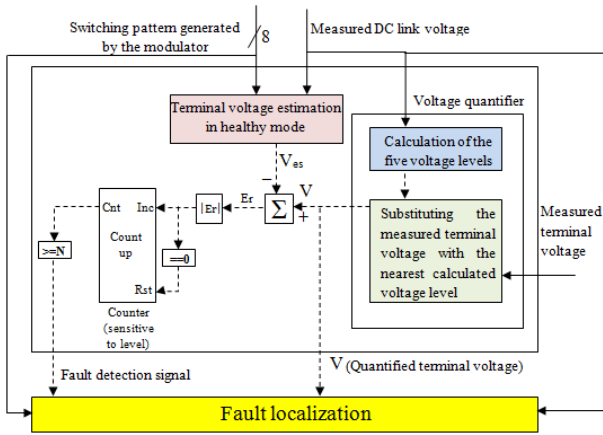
Switching pattern generated by the modulator

8

Measured DC link voltage

Voltage quantifier

Terminal voltage estimation in healthy mode

Calculation of the five voltage levels

$V_{es}$

−

$\Sigma$

+

V

Er

|Er|

Cnt

Inc

Count up

Rst

==0

>=N

Counter (sensitive to level)

Substituting the measured terminal voltage with the nearest calculated voltage level

Measured terminal voltage

Fault detection signal

V (Quantified terminal voltage)

Fault localization